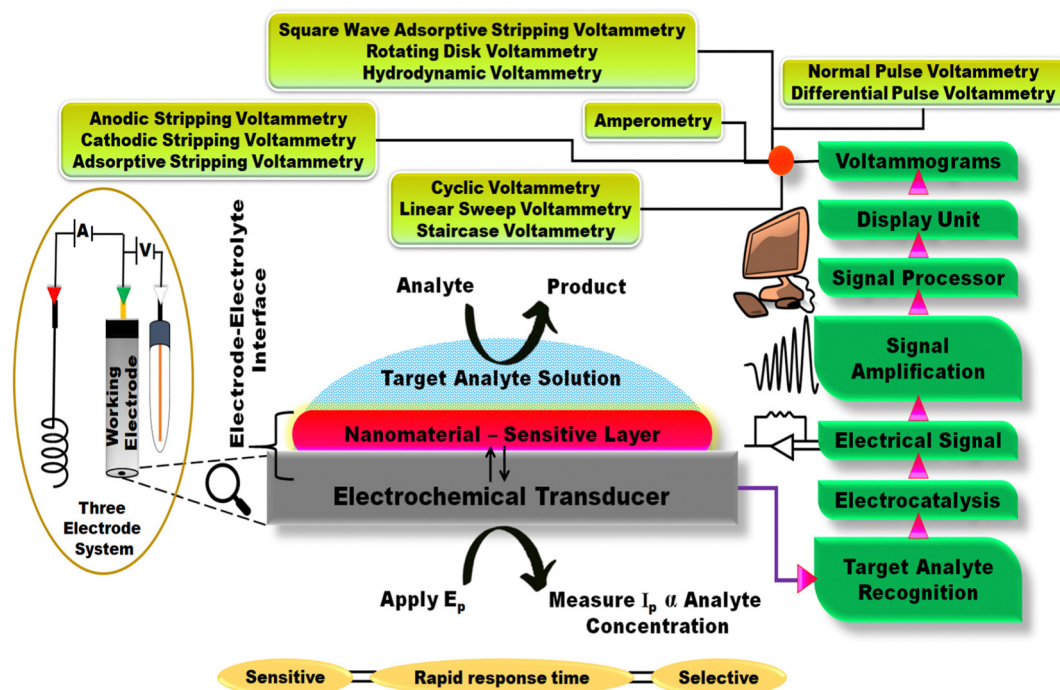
Square Wave Adsorptive Stripping Voltammetry
Rotating Disk Voltammetry
Hydrodynamic Voltammetry

Normal Pulse Voltammetry
Differential Pulse Voltammetry

Anodic Stripping Voltammetry
Cathodic Stripping Voltammetry
Adsorptive Stripping Voltammetry

Amperometry

Voltammograms

Cyclic Voltammetry
Linear Sweep Voltammetry
Staircase Voltammetry

Display Unit

Signal Processor

A

V

Electrode-Electrolyte Interface

Analyte

Product

Working Electrode

Signal Amplification

Target Analyte Solution

Nanomaterial – Sensitive Layer

Electrical Signal

Electrochemical Transducer

Electrocatalysis

Three Electrode System

Target Analyte Recognition

Apply $E_p$

Measure $I_p$ α Analyte Concentration

Sensitive

Rapid response time

Selective